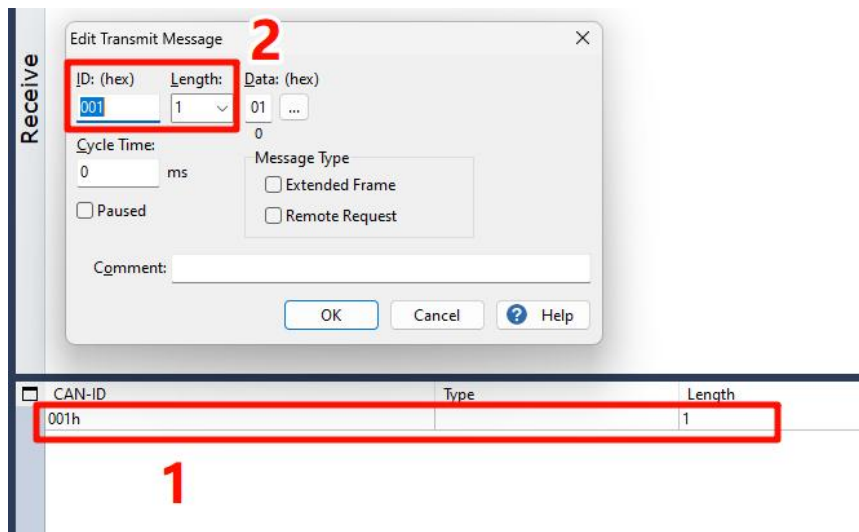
Receive

Edit Transmit Message

2

ID: (hex) Length: Data: (hex)

001 1 01 ...

0

Cycle Time:

0 ms

Paused

Message Type

Extended Frame

Remote Request

Comment:

OK Cancel Help

| CAN-ID | Type | Length |
|---|---|---|
| 001h | | 1 |

1